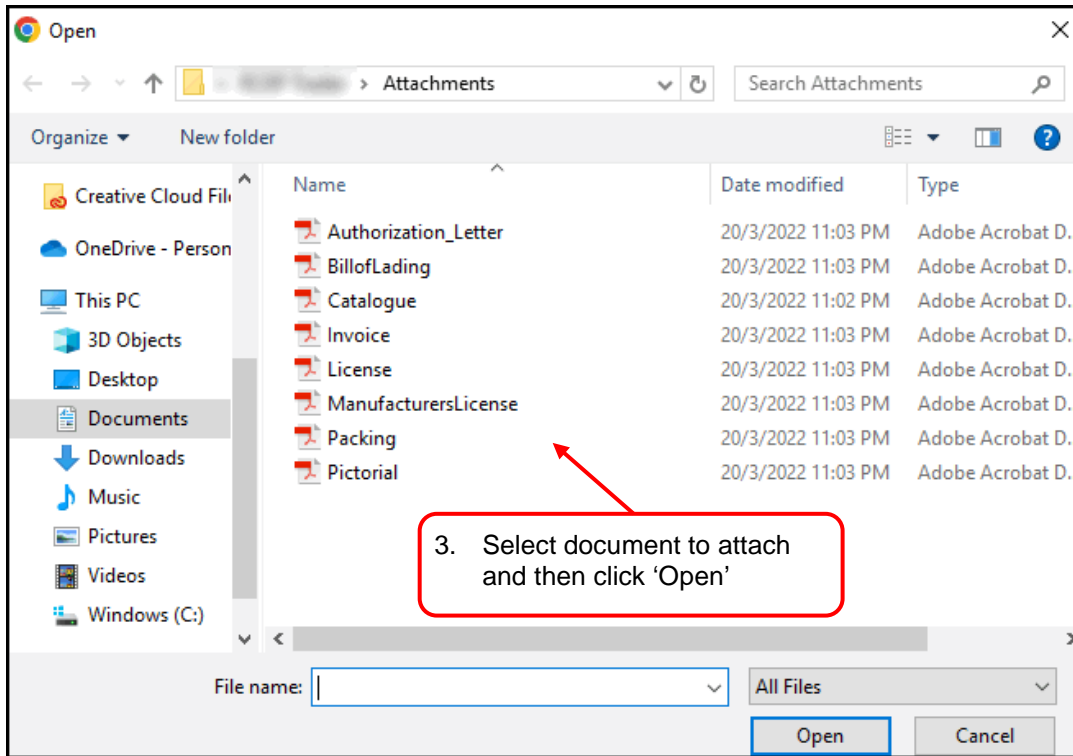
Open

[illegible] > Attachments

Search Attachments

Organize ▾ New folder

Creative Cloud Fil
OneDrive - Person
This PC
3D Objects
Desktop
Documents
Downloads
Music
Pictures
Videos
Windows (C:)

| Name | Date modified | Type |
|---|---|---|
| Authorization_Letter | 20/3/2022 11:03 PM | Adobe Acrobat D. |
| BillofLading | 20/3/2022 11:03 PM | Adobe Acrobat D. |
| Catalogue | 20/3/2022 11:02 PM | Adobe Acrobat D. |
| Invoice | 20/3/2022 11:03 PM | Adobe Acrobat D. |
| License | 20/3/2022 11:03 PM | Adobe Acrobat D. |
| ManufacturersLicense | 20/3/2022 11:03 PM | Adobe Acrobat D. |
| Packing | 20/3/2022 11:03 PM | Adobe Acrobat D. |
| Pictorial | 20/3/2022 11:03 PM | Adobe Acrobat D. |

3. Select document to attach and then click ‘Open’

File name:

All Files

Open

Cancel